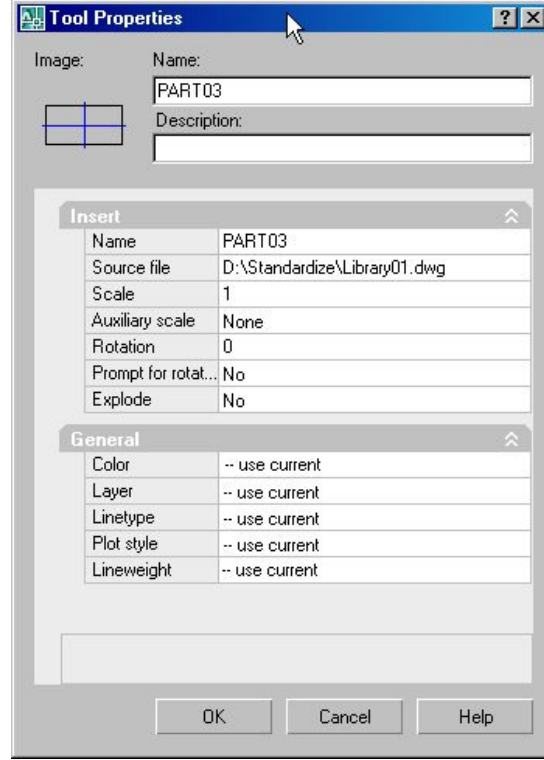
Tool Properties ? X

Image:

Name:
PART03

Description:

Insert

| Name | PART03 |
|---|---|
| Source file | D:\Standardize\Library01.dwg |
| Scale | 1 |
| Auxiliary scale | None |
| Rotation | 0 |
| Prompt for rotat... | No |
| Explode | No |

General

| Color | -- use current |
|---|---|
| Layer | -- use current |
| Linetype | -- use current |
| Plot style | -- use current |
| Lineweight | -- use current |

OK Cancel Help